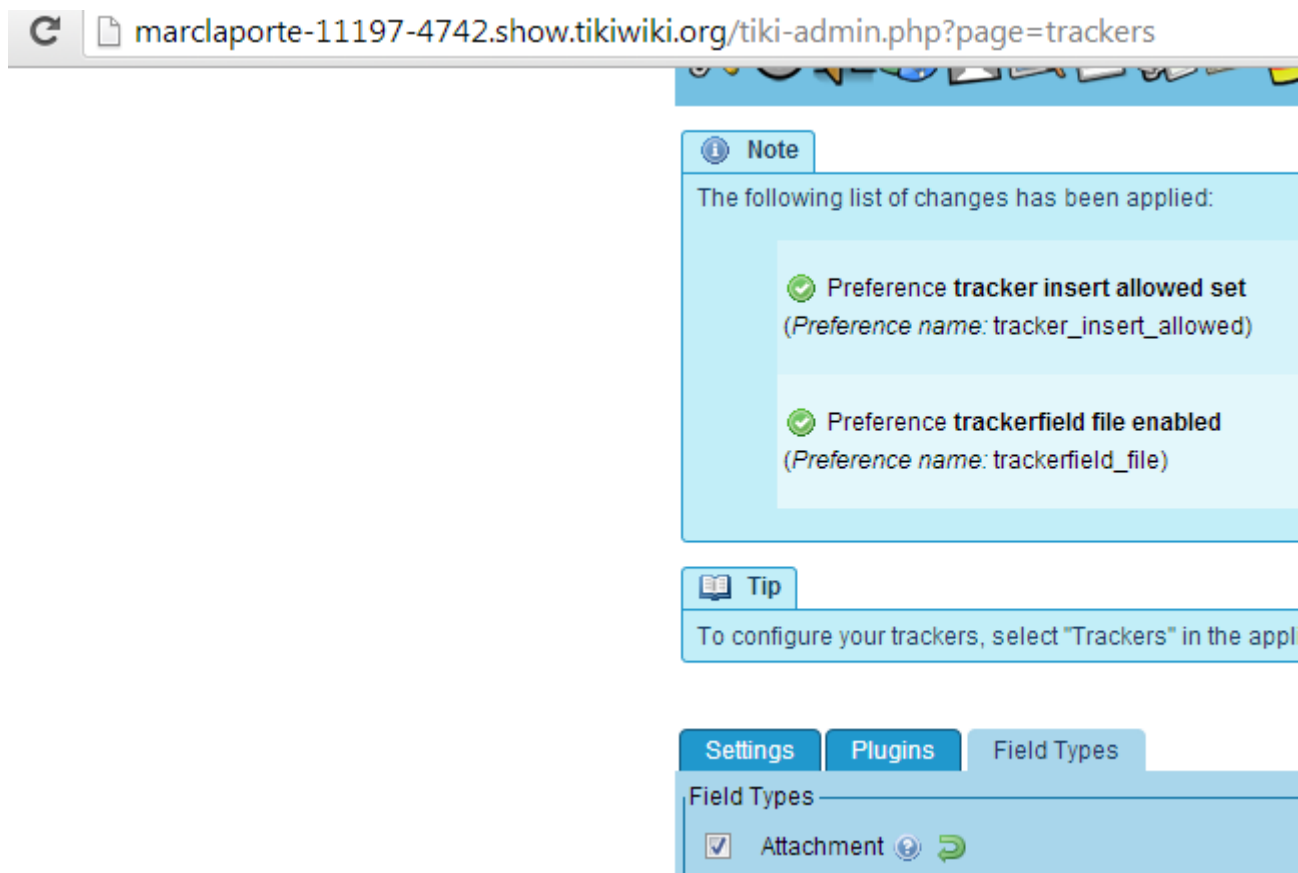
marclaporte-11197-4742.show.tikiwiki.org/tiki-admin.php?page=trackers

Note

The following list of changes has been applied:

Preference **tracker insert allowed set**
(*Preference name:* tracker_insert_allowed)

Preference **trackerfield file enabled**
(*Preference name:* trackerfield_file)

Tip

To configure your trackers, select "Trackers" in the appl

Settings | Plugins | Field Types

Field Types

Attachment